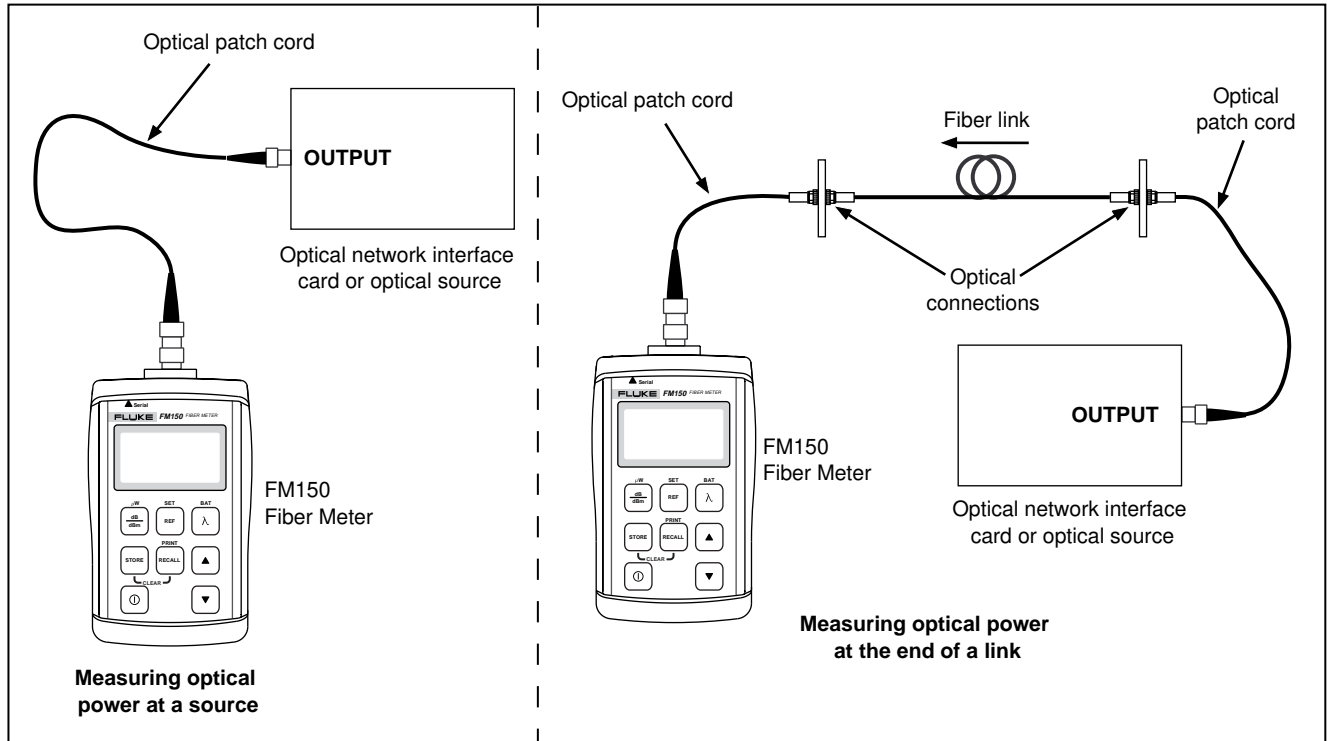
Optical patch cord

OUTPUT

Optical network interface card or optical source

Serial
FLUKE FM150 FIBER METER

μW
dB/dBm
SET
REF
BAT
λ
STORE
PRINT
RECALL
▲
CLEAR
▼

FM150
Fiber Meter

Measuring optical power at a source

Optical patch cord

Fiber link

Optical patch cord

Optical connections

Serial
FLUKE FM150 FIBER METER

μW
dB/dBm
SET
REF
BAT
λ
STORE
PRINT
RECALL
▲
CLEAR
▼

FM150
Fiber Meter

OUTPUT

Optical network interface card or optical source

Measuring optical power at the end of a link